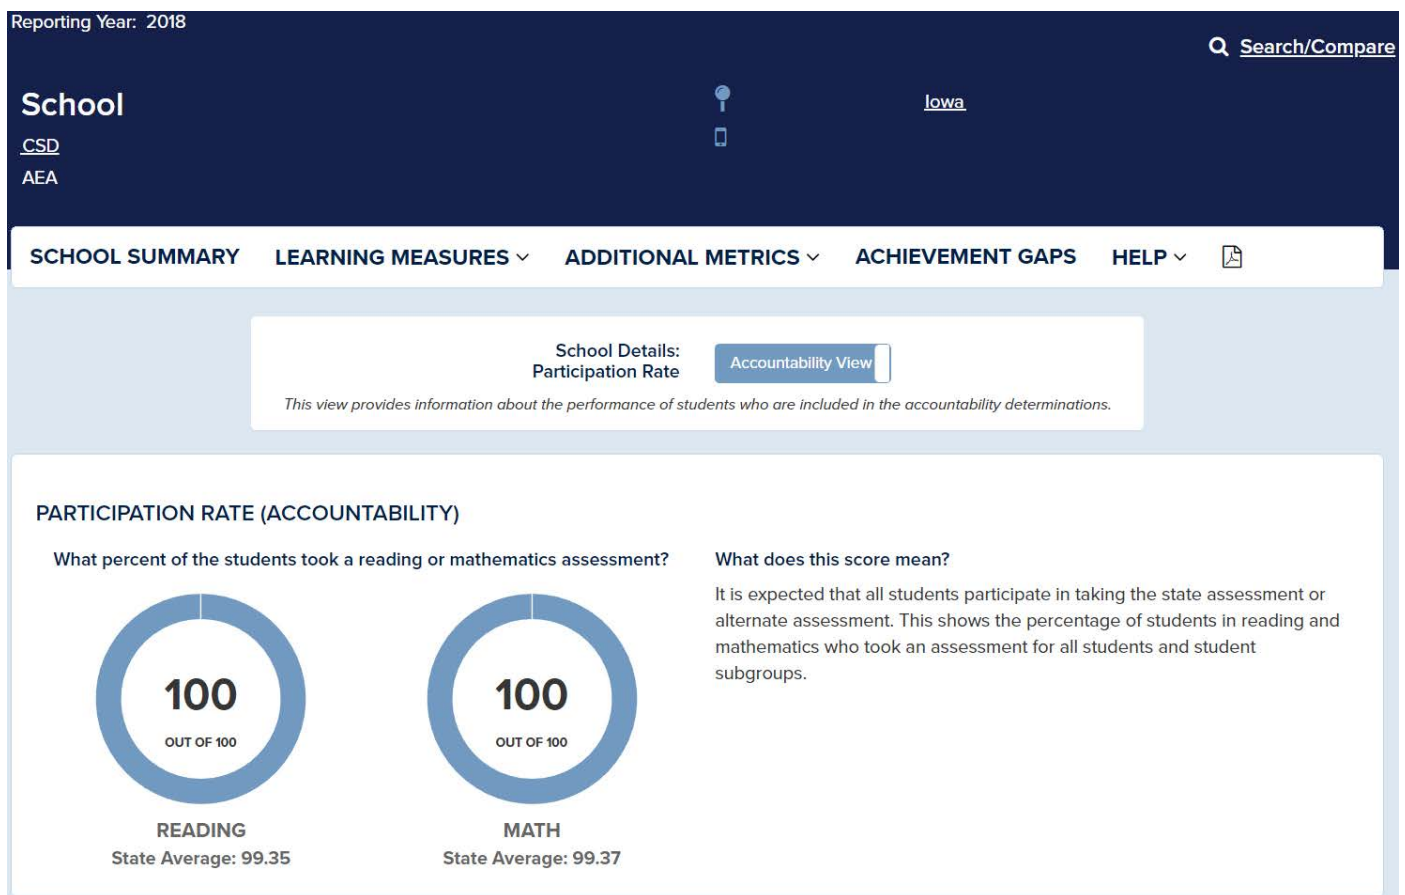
Reporting Year: 2018

Search/Compare

School
CSD
AEA

Iowa

SCHOOL SUMMARY LEARNING MEASURES ADDITIONAL METRICS ACHIEVEMENT GAPS HELP

School Details: Participation Rate

Accountability View

This view provides information about the performance of students who are included in the accountability determinations.

PARTICIPATION RATE (ACCOUNTABILITY)

What percent of the students took a reading or mathematics assessment?

100
OUT OF 100

READING
State Average: 99.35

100
OUT OF 100

MATH
State Average: 99.37

What does this score mean?

It is expected that all students participate in taking the state assessment or alternate assessment. This shows the percentage of students in reading and mathematics who took an assessment for all students and student subgroups.